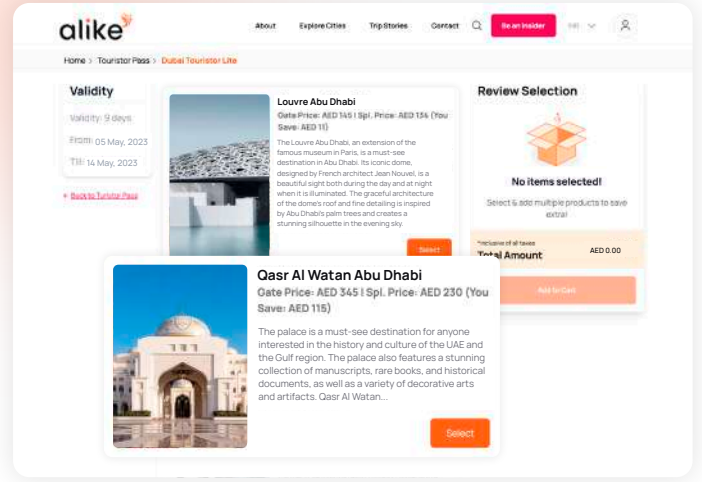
alike

About Explore Cities Trip Stories Contact Be an Insider INR

Home > Tourist Pass > Dubai Tourister Lite

Validity

Validity: 9 days

From: 05 May, 2023

Till: 14 May, 2023

< Back to Tourist Pass

Louvre Abu Dhabi

Gate Price: AED 145 | Spl. Price: AED 134 (You Save: AED 11)

The Louvre Abu Dhabi, an extension of the famous museum in Paris, is a must-see destination in Abu Dhabi. Its iconic dome, designed by French architect Jean Nouvel, is a beautiful sight both during the day and at night when it is illuminated. The graceful architecture of the dome's roof and fine detailing is inspired by Abu Dhabi's palm trees and creates a stunning silhouette in the evening sky.

Select

Review Selection

No items selected!

Select & add multiple products to save extra!

*Inclusive of all taxes

Total Amount AED 0.00

Add to Cart

Qasr Al Watan Abu Dhabi

Gate Price: AED 345 | Spl. Price: AED 230 (You Save: AED 115)

The palace is a must-see destination for anyone interested in the history and culture of the UAE and the Gulf region. The palace also features a stunning collection of manuscripts, rare books, and historical documents, as well as a variety of decorative arts and artifacts. Qasr Al Watan...

Select